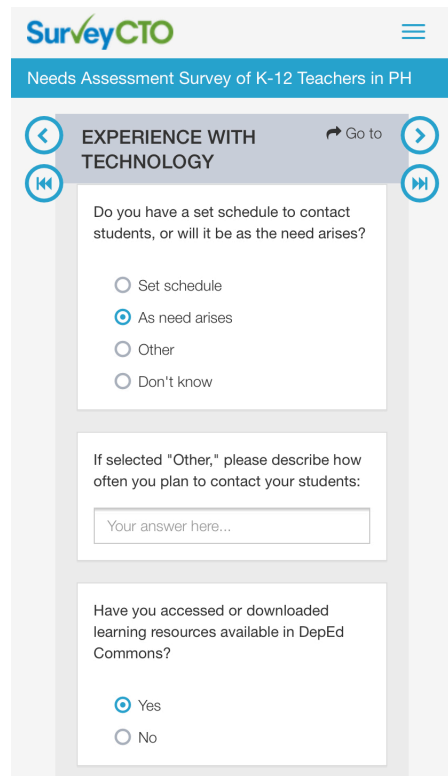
SurveyCTO

Needs Assessment Survey of K-12 Teachers in PH

EXPERIENCE WITH TECHNOLOGY

Go to

Do you have a set schedule to contact students, or will it be as the need arises?

Set schedule
As need arises
Other
Don't know

If selected "Other," please describe how often you plan to contact your students:

Your answer here...

Have you accessed or downloaded learning resources available in DepEd Commons?

Yes
No